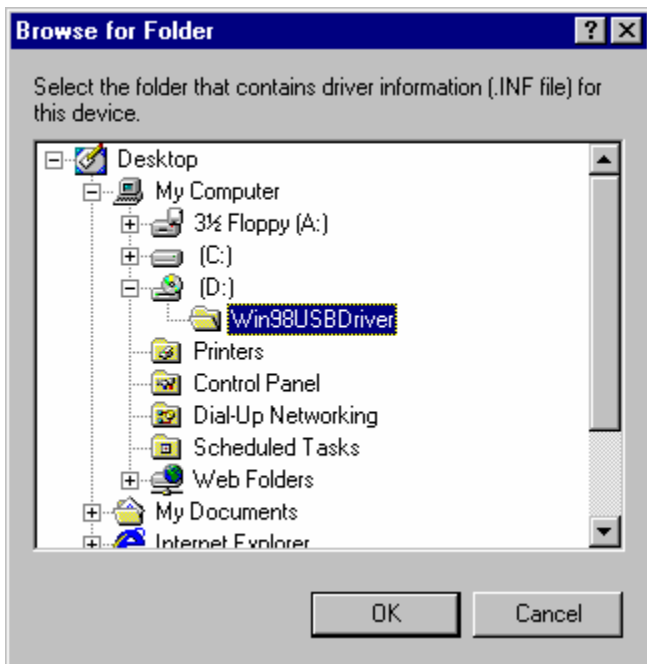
Browse for Folder

?

Select the folder that contains driver information (.INF file) for this device.

Desktop
My Computer
3½ Floppy (A:)
(C:)
(D:)
Win98USBDriver
Printers
Control Panel
Dial-Up Networking
Scheduled Tasks
Web Folders
My Documents
Internet Explorer

OK
Cancel